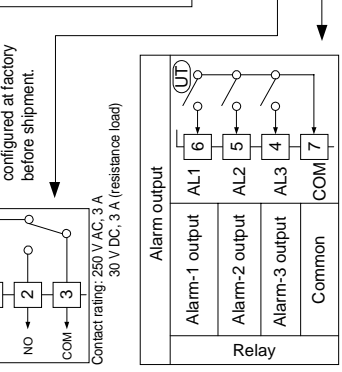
configured at factory before shipment.

Contact rating: 250 V AC, 3 A
30 V DC, 3 A (resistance load)

NO
COM
2
3

Alarm output

| Alarm-1 output | AL1 | 6 |
| --- | --- | --- |
| Alarm-2 output | AL2 | 5 |
| Alarm-3 output | AL3 | 4 |
| Common | COM | 7 |

Relay

UT